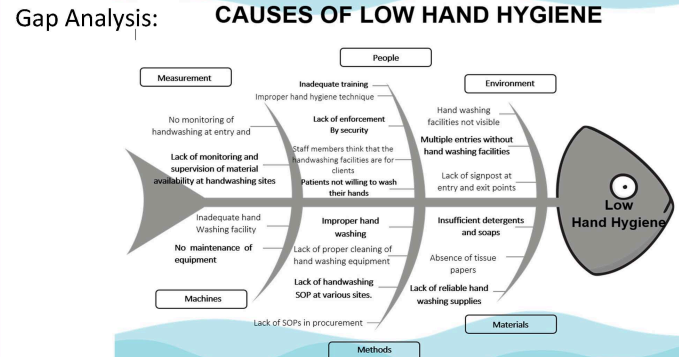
Gap Analysis:

CAUSES OF LOW HAND HYGIENE

People

Measurement

Environment

Inadequate training

Improper hand hygiene technique

No monitoring of handwashing at entry and

Lack of enforcement By security

Hand washing facilities not visible

Multiple entries without hand washing facilities

Lack of monitoring and supervision of material availability at handwashing sites

Staff members think that the handwashing facilities are for clients

Patients not willing to wash their hands

Lack of signpost at entry and exit points

Low Hand Hygiene

Inadequate hand Washing facility

Improper hand washing

Insufficient detergents and soaps

No maintenance of equipment

Lack of proper cleaning of hand washing equipment

Absence of tissue papers

Lack of handwashing SOP at various sites.

Lack of reliable hand washing supplies

Machines

Materials

Lack of SOPs in procurement

Methods